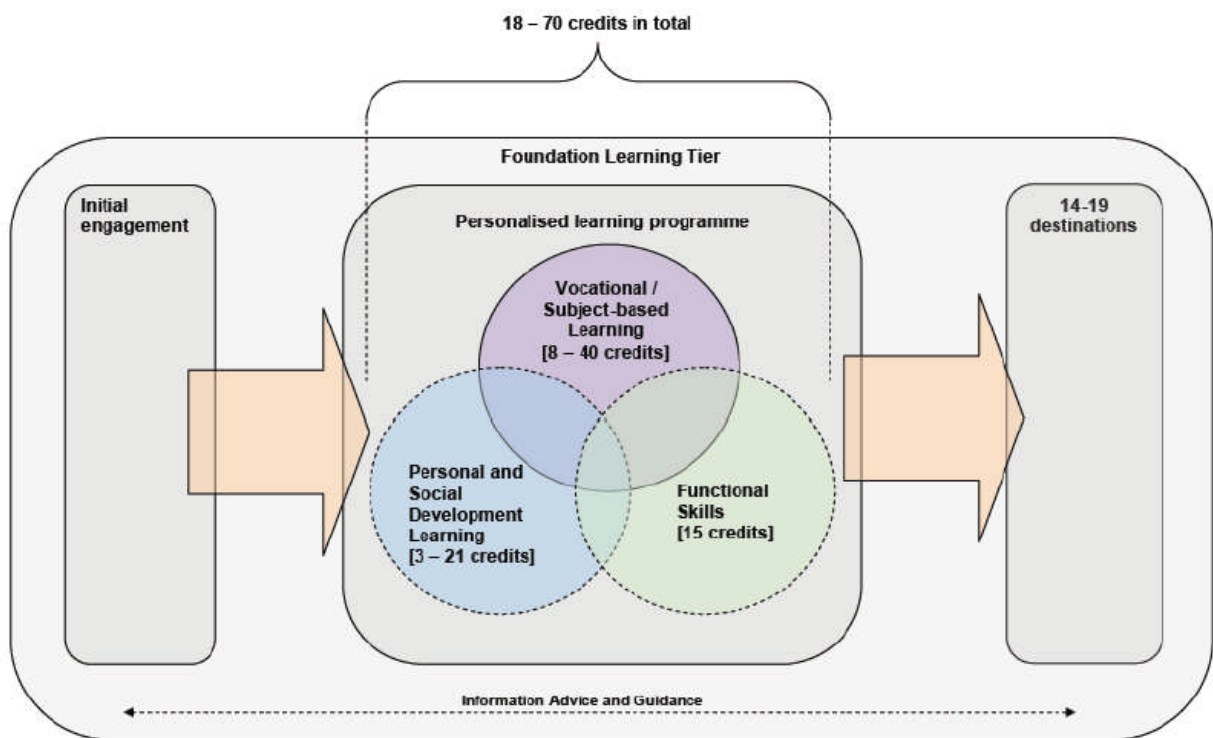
18 – 70 credits in total

Foundation Learning Tier

Initial engagement

Personalised learning programme

Vocational / Subject-based Learning [8 – 40 credits]

Personal and Social Development Learning [3 – 21 credits]

Functional Skills [15 credits]

14-19 destinations

Information Advice and Guidance